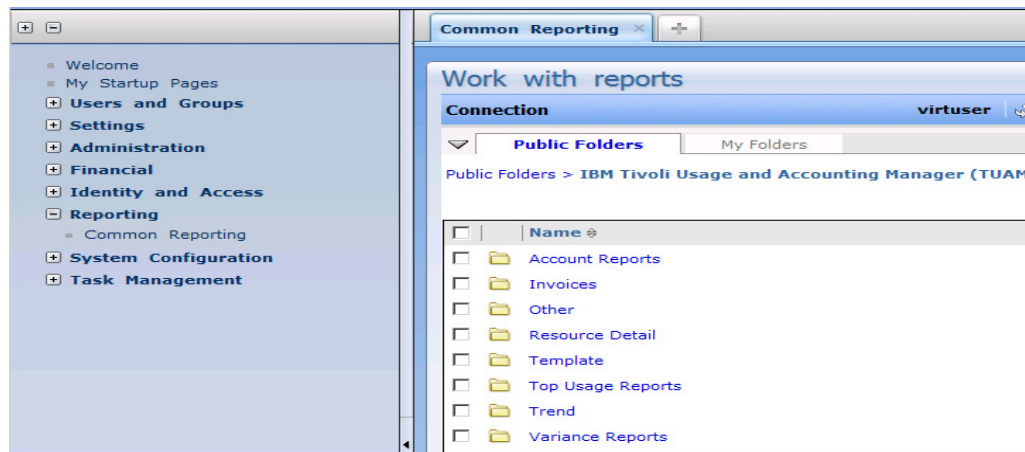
Welcome
My Startup Pages
Users and Groups
Settings
Administration
Financial
Identity and Access
Reporting
Common Reporting
System Configuration
Task Management

Common Reporting

Work with reports

Connection virtuser

Public Folders My Folders

Public Folders > IBM Tivoli Usage and Accounting Manager (TUAM

| | Name |
|---|---|
| | Account Reports |
| | Invoices |
| | Other |
| | Resource Detail |
| | Template |
| | Top Usage Reports |
| | Trend |
| | Variance Reports |